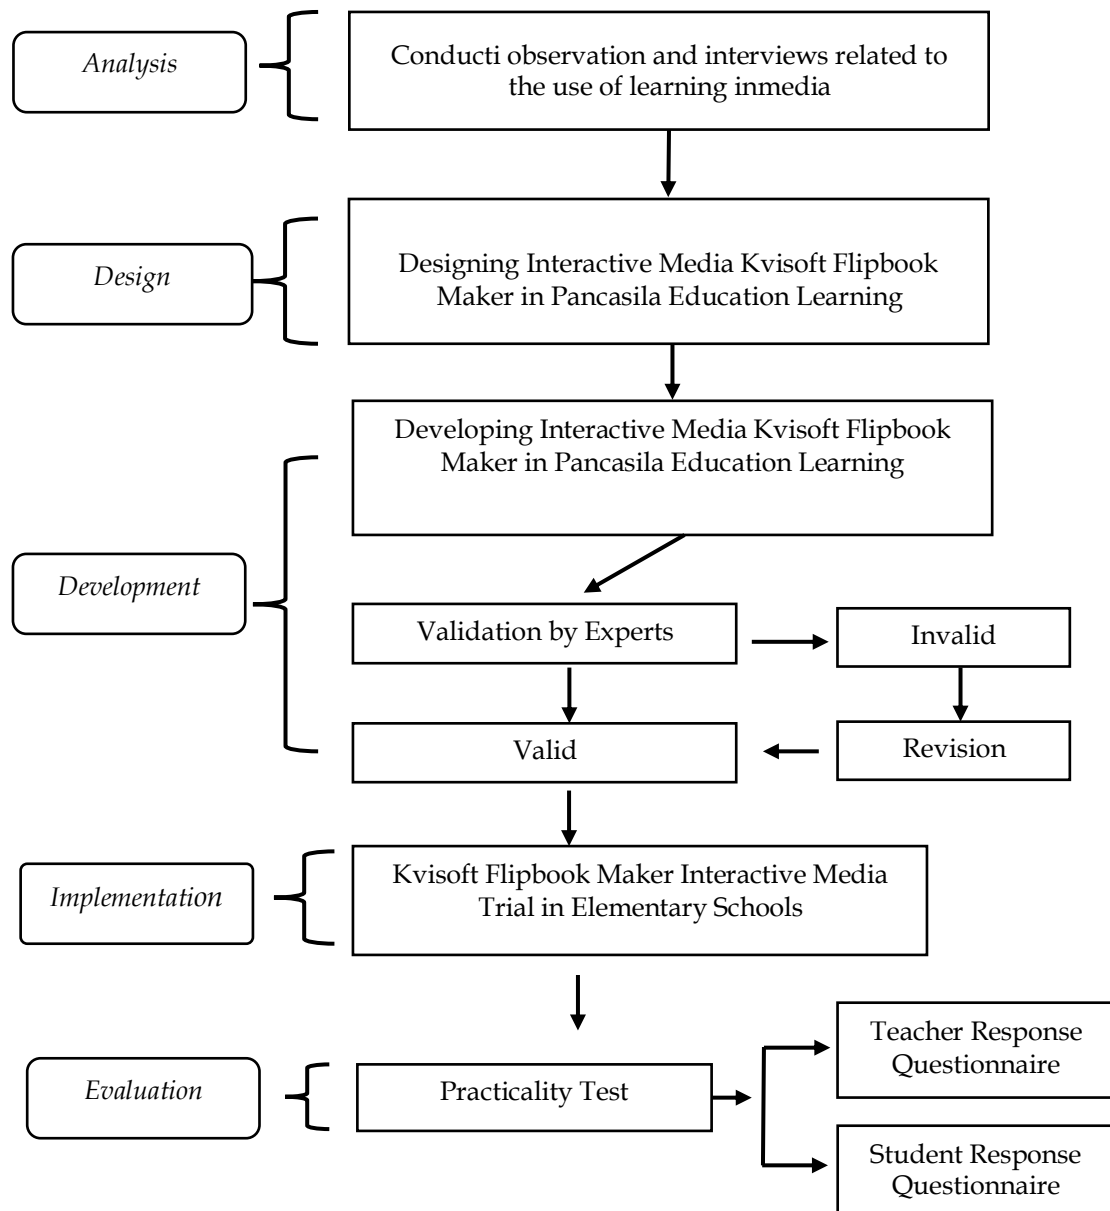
Analysis

Conducti observation and interviews related to the use of learning inmedia

Design

Designing Interactive Media Kvisoft Flipbook Maker in Pancasila Education Learning

Development

Developing Interactive Media Kvisoft Flipbook Maker in Pancasila Education Learning

Validation by Experts

Invalid

Valid

Revision

Implementation

Kvisoft Flipbook Maker Interactive Media Trial in Elementary Schools

Evaluation

Practicality Test

Teacher Response Questionnaire

Student Response Questionnaire